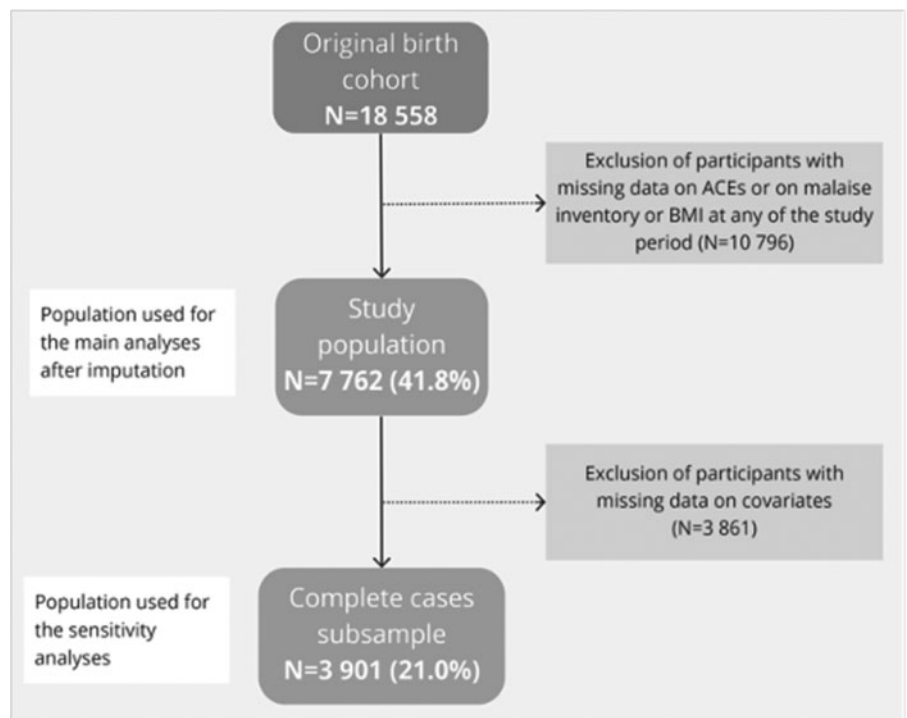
Original birth cohort
N=18 558

Exclusion of participants with missing data on ACEs or on malaise inventory or BMI at any of the study period (N=10 796)

Population used for the main analyses after imputation

Study population
N=7 762 (41.8%)

Exclusion of participants with missing data on covariates (N=3 861)

Population used for the sensitivity analyses

Complete cases subsample
N=3 901 (21.0%)